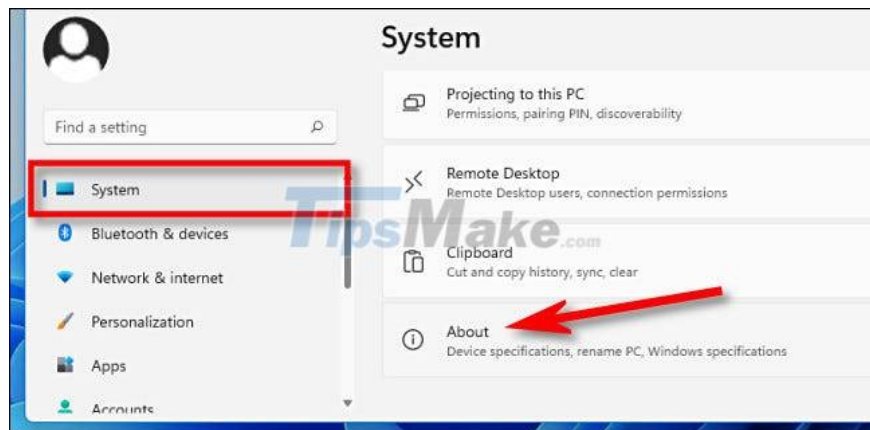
System

Find a setting

System

Bluetooth & devices

Network & internet

Personalization

Apps

Accounts

Projecting to this PC
Permissions, pairing PIN, discoverability

Remote Desktop
Remote Desktop users, connection permissions

TipsMake.com

Clipboard
Cut and copy history, sync, clear

About
Device specifications, rename PC, Windows specifications